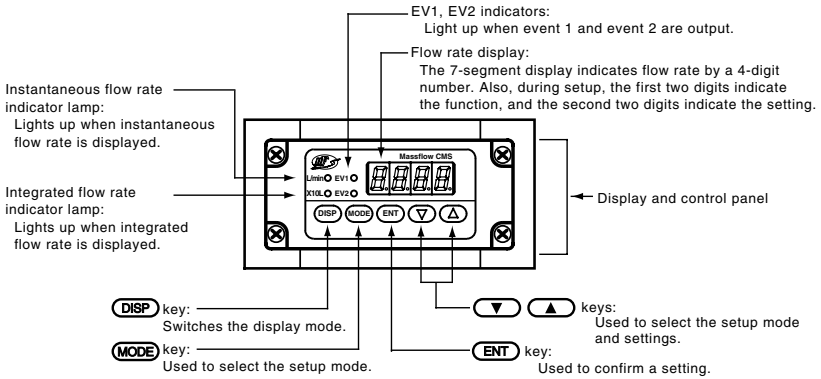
EV1, EV2 indicators:
Light up when event 1 and event 2 are output.

Flow rate display:
The 7-segment display indicates flow rate by a 4-digit number. Also, during setup, the first two digits indicate the function, and the second two digits indicate the setting.

Instantaneous flow rate indicator lamp:
Lights up when instantaneous flow rate is displayed.

Integrated flow rate indicator lamp:
Lights up when integrated flow rate is displayed.

Massflow CMS

L/min EV1

X10L EV2

8.8.8.8.

DISP MODE ENT ▽ △

Display and control panel

DISP key:
Switches the display mode.

MODE key:
Used to select the setup mode.

▼ ▲ keys:
Used to select the setup mode and settings.

ENT key:
Used to confirm a setting.